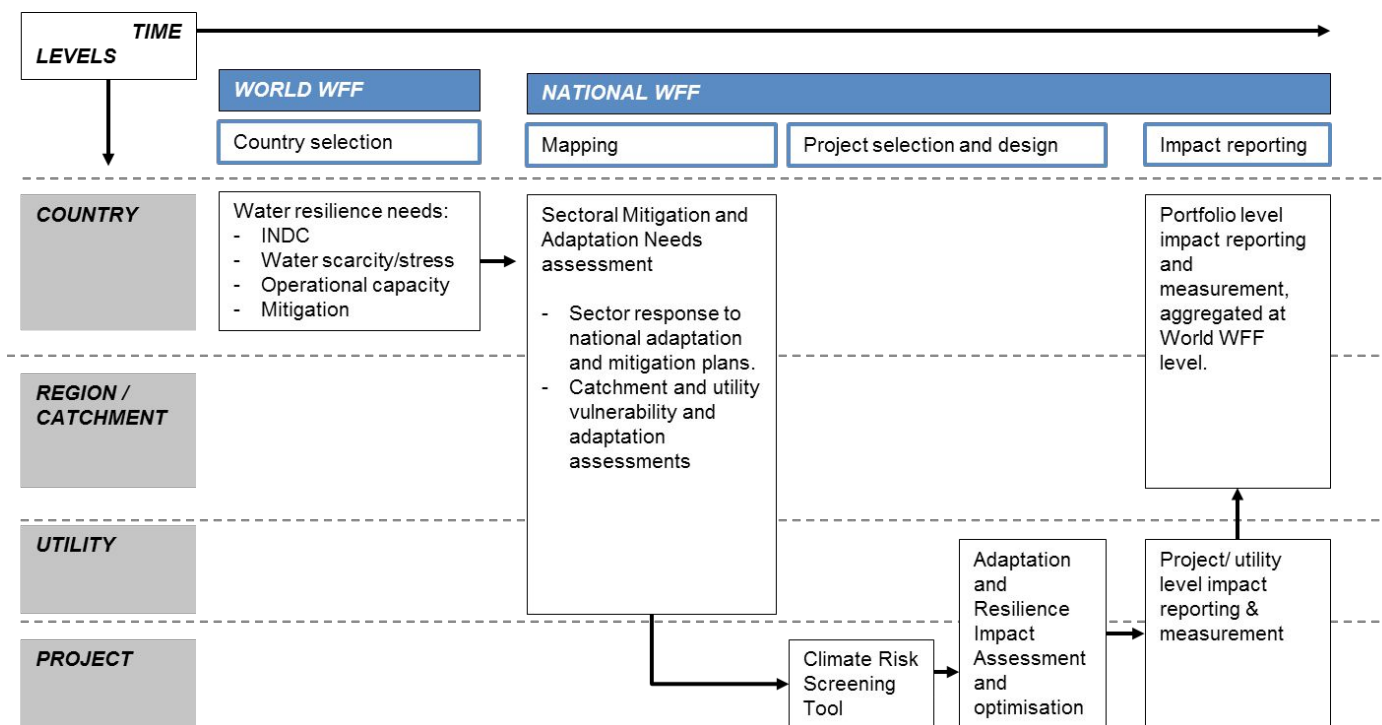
TIME
LEVELS

WORLD WFF

NATIONAL WFF

Country selection

Mapping

Project selection and design

Impact reporting

COUNTRY

Water resilience needs:
- INDC
- Water scarcity/stress
- Operational capacity
- Mitigation

Sectoral Mitigation and Adaptation Needs assessment

- Sector response to national adaptation and mitigation plans.
- Catchment and utility vulnerability and adaptation assessments

Portfolio level impact reporting and measurement, aggregated at World WFF level.

REGION / CATCHMENT

UTILITY

Adaptation and Resilience Impact Assessment and optimisation

Project/ utility level impact reporting & measurement

PROJECT

Climate Risk Screening Tool